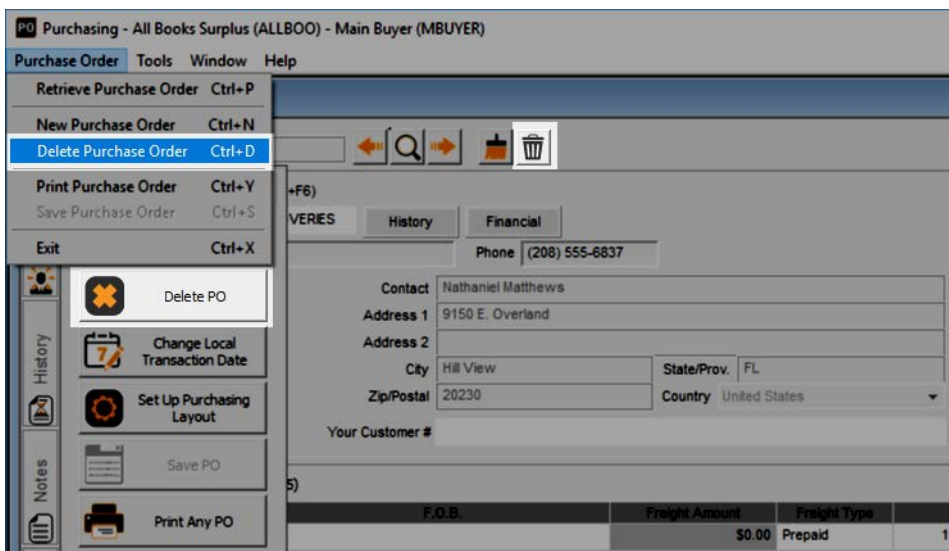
PO Purchasing - All Books Surplus (ALLBOO) - Main Buyer (MBUYER)

Purchase Order Tools Window Help

Retrieve Purchase Order Ctrl+P
New Purchase Order Ctrl+N
Delete Purchase Order Ctrl+D
Print Purchase Order Ctrl+Y
Save Purchase Order Ctrl+S
Exit Ctrl+X

+F6)

VERIES History Financial

Phone (208) 555-6837

Delete PO

Change Local Transaction Date

Set Up Purchasing Layout

Save PO

Print Any PO

History

Notes

Contact Nathaniel Matthews
Address 1 9150 E. Overland
Address 2
City Hill View
State/Prov. FL
Zip/Postal 20230
Country United States
Your Customer #

5)

| F.O.B. | Freight Amount | Freight Type |
|---|---|---|
| | $0.00 | Prepaid |